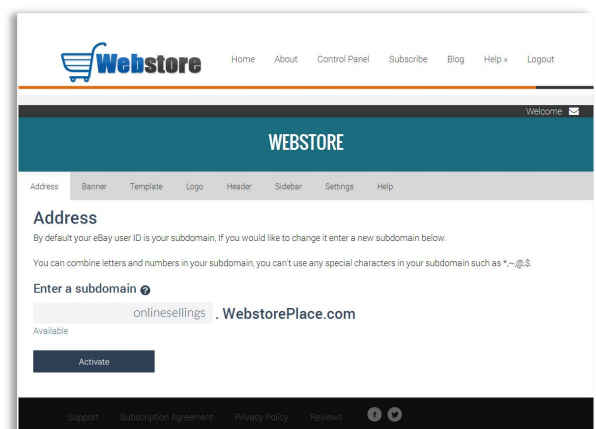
Webstore

Home About Control Panel Subscribe Blog Help » Logout

Welcome

WEBSTORE

Address Banner Template Logo Header Sidebar Settings Help

Address

By default your eBay user ID is your subdomain, If you would like to change it enter a new subdomain below.

You can combine letters and numbers in your subdomain, you can't use any special characters in your subdomain such as *,~,@,$.

Enter a subdomain

onlinesellings . WebstorePlace.com

Available

Activate

Support Subscription Agreement Privacy Policy Reviews